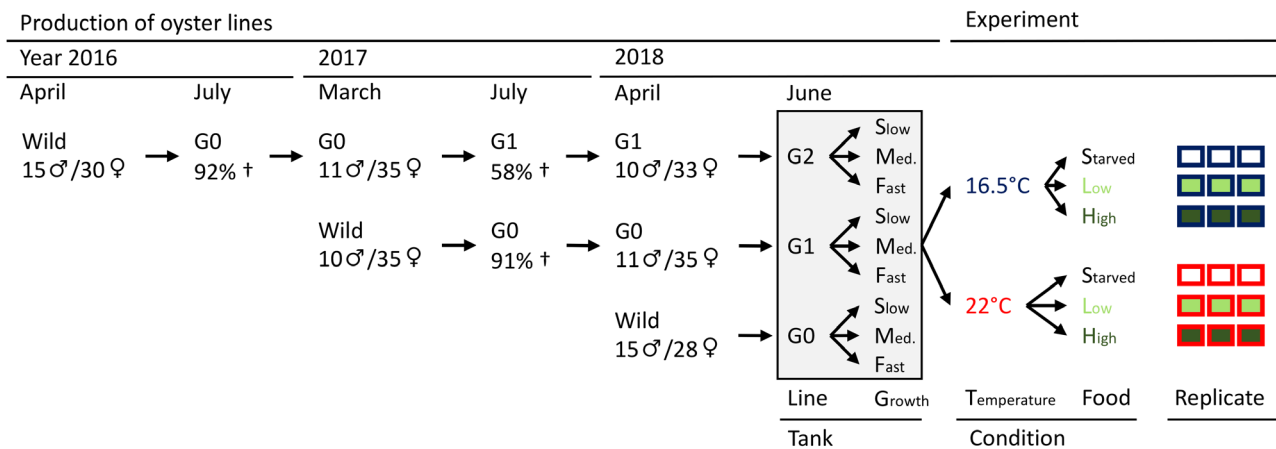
Production of oyster lines

Experiment

Year 2016

2017

2018

April

July

March

July

April

June

Wild
15♂/30♀

G0
92% †

G0
11♂/35♀

G1
58% †

G1
10♂/33♀

G2

Slow
Med.
Fast

Wild
10♂/35♀

G0
91% †

G0
11♂/35♀

G1

Slow
Med.
Fast

Wild
15♂/28♀

G0

Slow
Med.
Fast

16.5°C

Starved
Low
High

22°C

Starved
Low
High

Line

Growth

Tank

Temperature

Food

Condition

Replicate